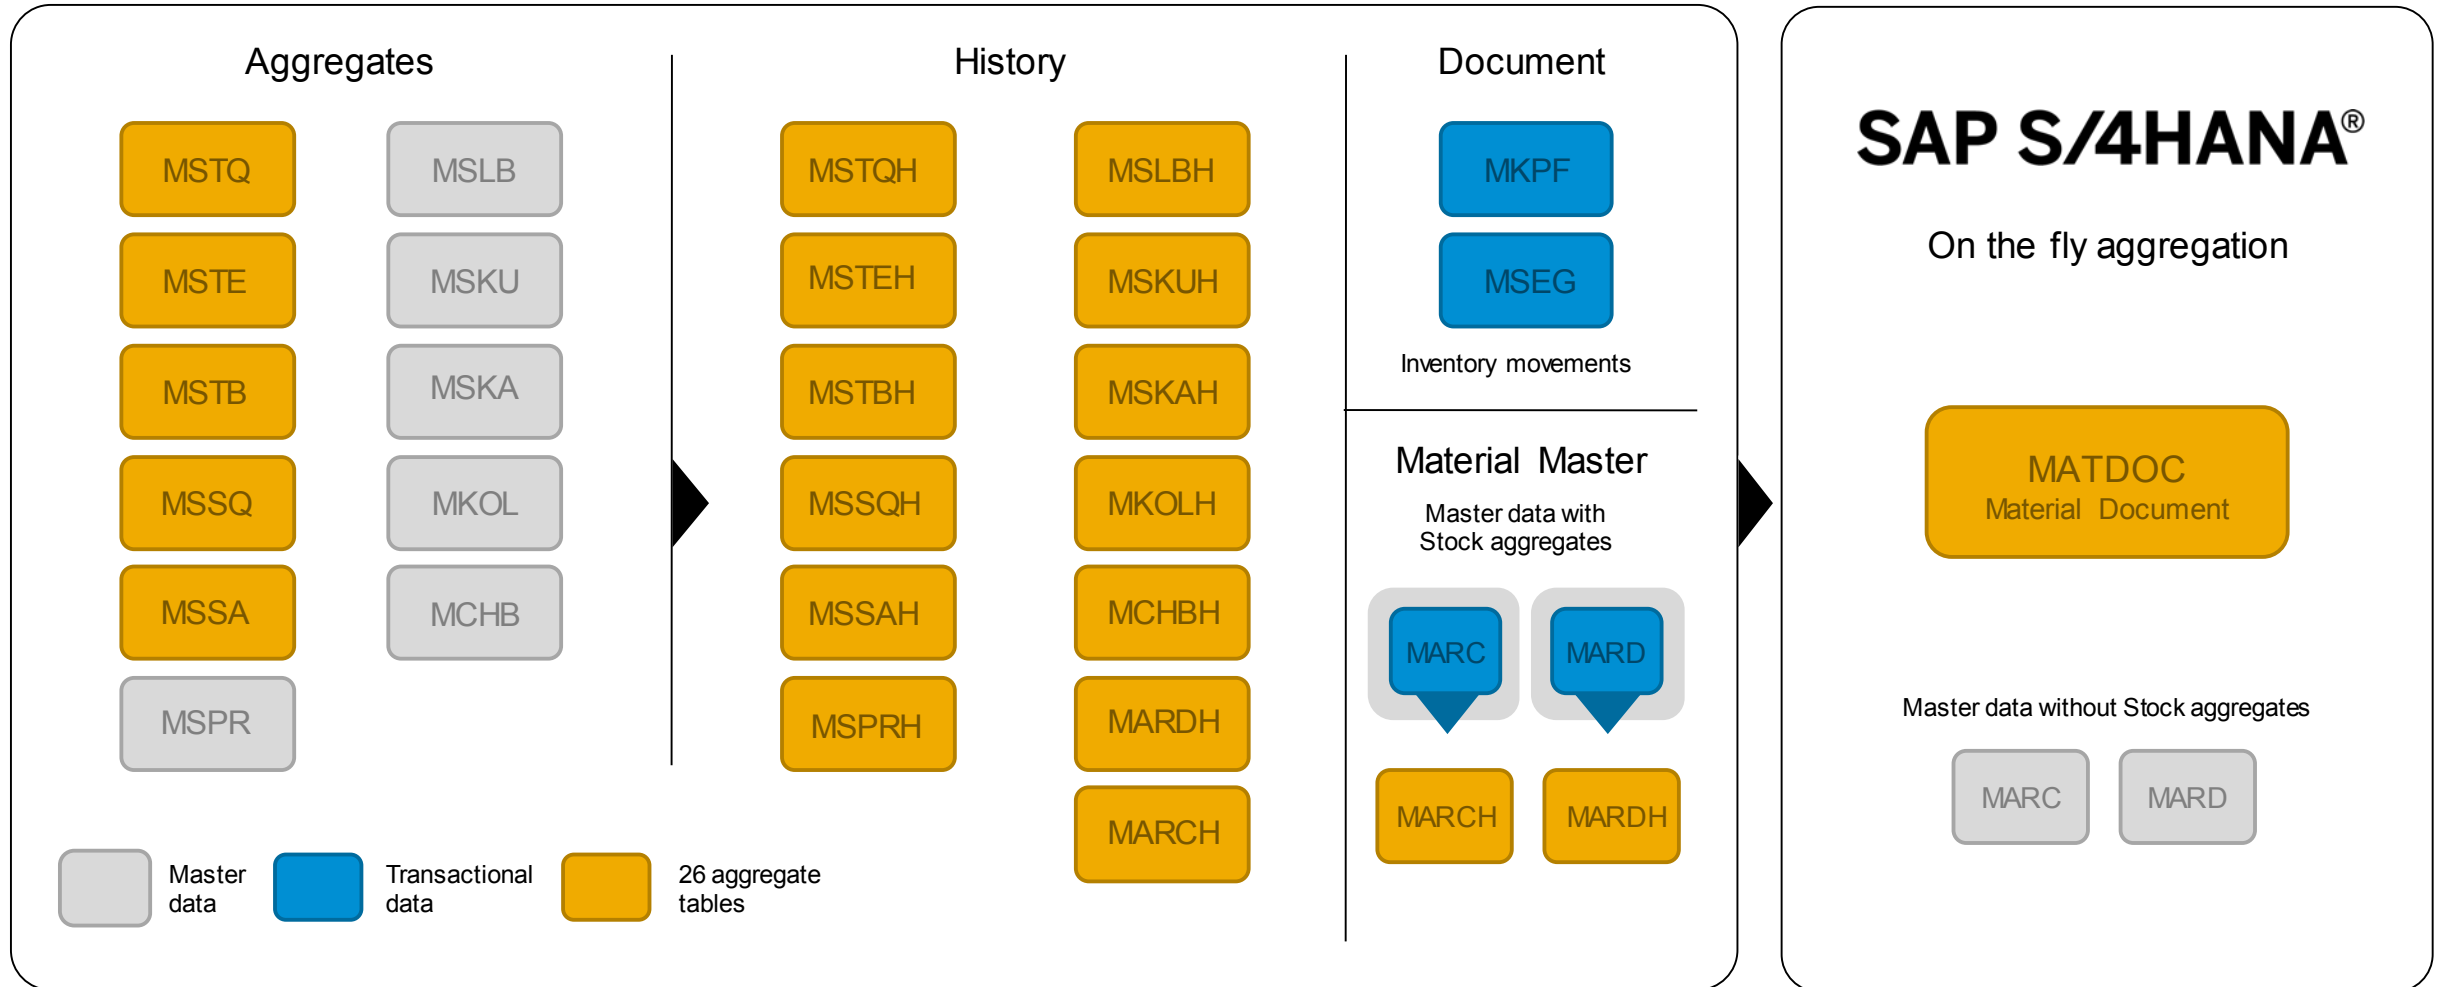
Aggregates

MSTQ
MSLB
MSTE
MSKU
MSTB
MSKA
MSSQ
MKOL
MSSA
MCHB
MSPR

History

MSTQH
MSLBH
MSTEH
MSKUH
MSTBH
MSKAH
MSSQH
MKOLH
MSSAH
MCHBH
MSPRH
MARDH
MARCH

Document

MKPF
MSEG

Inventory movements

Material Master

Master data with Stock aggregates

MARC
MARD
MARCH
MARDH

Master data

Transactional data

26 aggregate tables

SAP S/4HANA®

On the fly aggregation

MATDOC
Material Document

Master data without Stock aggregates

MARC
MARD